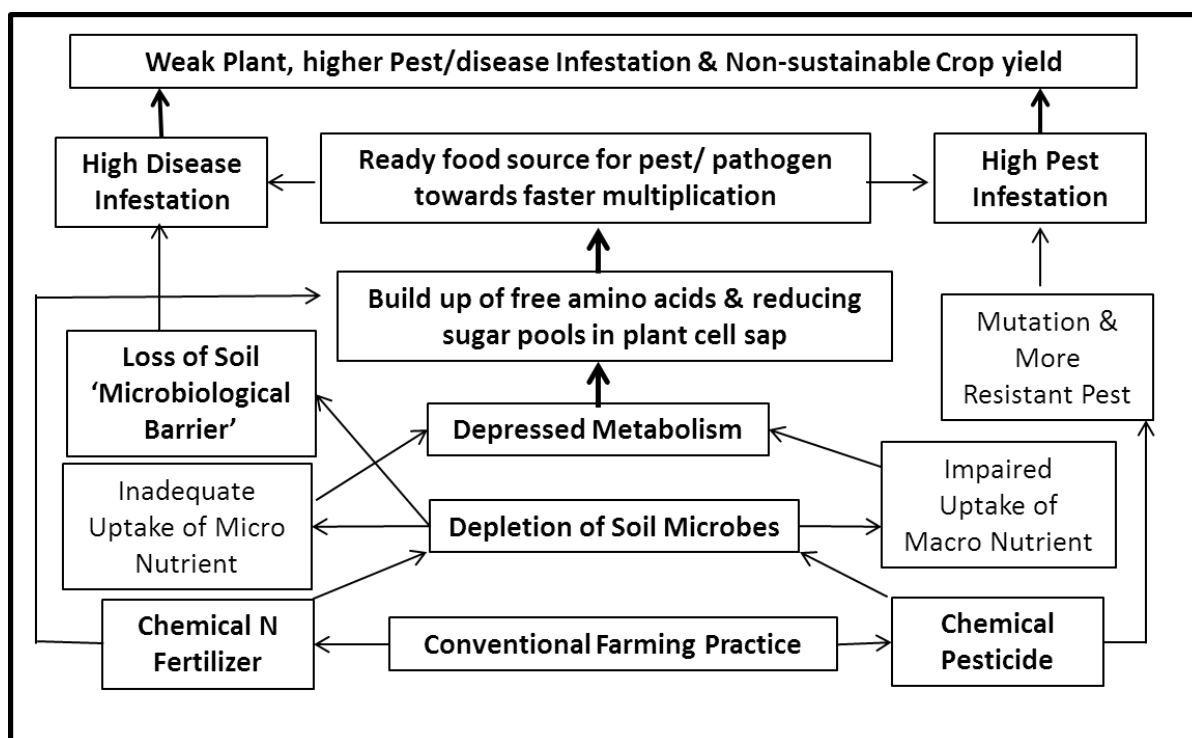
Weak Plant, higher Pest/disease Infestation & Non-sustainable Crop yield

High Disease Infestation

Ready food source for pest/ pathogen towards faster multiplication

High Pest Infestation

Build up of free amino acids & reducing sugar pools in plant cell sap

Mutation & More Resistant Pest

Loss of Soil 'Microbiological Barrier'

Depressed Metabolism

Inadequate Uptake of Micro Nutrient

Depletion of Soil Microbes

Impaired Uptake of Macro Nutrient

Chemical N Fertilizer

Conventional Farming Practice

Chemical Pesticide